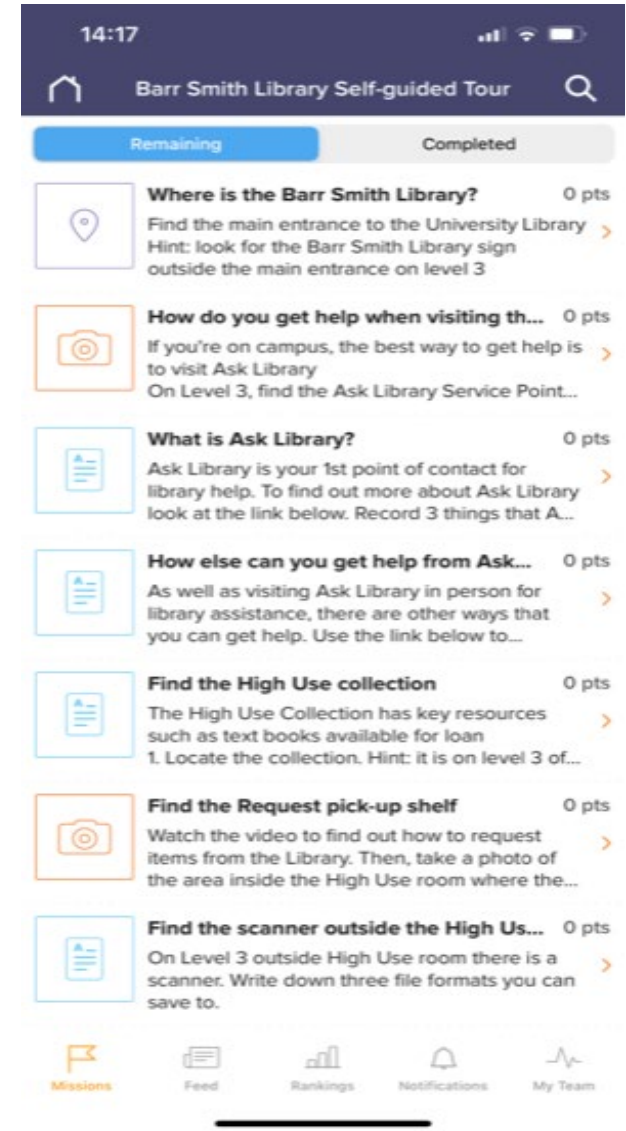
14:17

Barr Smith Library Self-guided Tour

Remaining
Completed

Where is the Barr Smith Library? 0 pts
Find the main entrance to the University Library Hint: look for the Barr Smith Library sign outside the main entrance on level 3

How do you get help when visiting th... 0 pts
If you're on campus, the best way to get help is to visit Ask Library
On Level 3, find the Ask Library Service Point...

What is Ask Library? 0 pts
Ask Library is your 1st point of contact for library help. To find out more about Ask Library look at the link below. Record 3 things that A...

How else can you get help from Ask... 0 pts
As well as visiting Ask Library in person for library assistance, there are other ways that you can get help. Use the link below to...

Find the High Use collection 0 pts
The High Use Collection has key resources such as text books available for loan
1. Locate the collection. Hint: it is on level 3 of...

Find the Request pick-up shelf 0 pts
Watch the video to find out how to request items from the Library. Then, take a photo of the area inside the High Use room where the...

Find the scanner outside the High Us... 0 pts
On Level 3 outside High Use room there is a scanner. Write down three file formats you can save to.

Missions
Feed
Rankings
Notifications
My Team